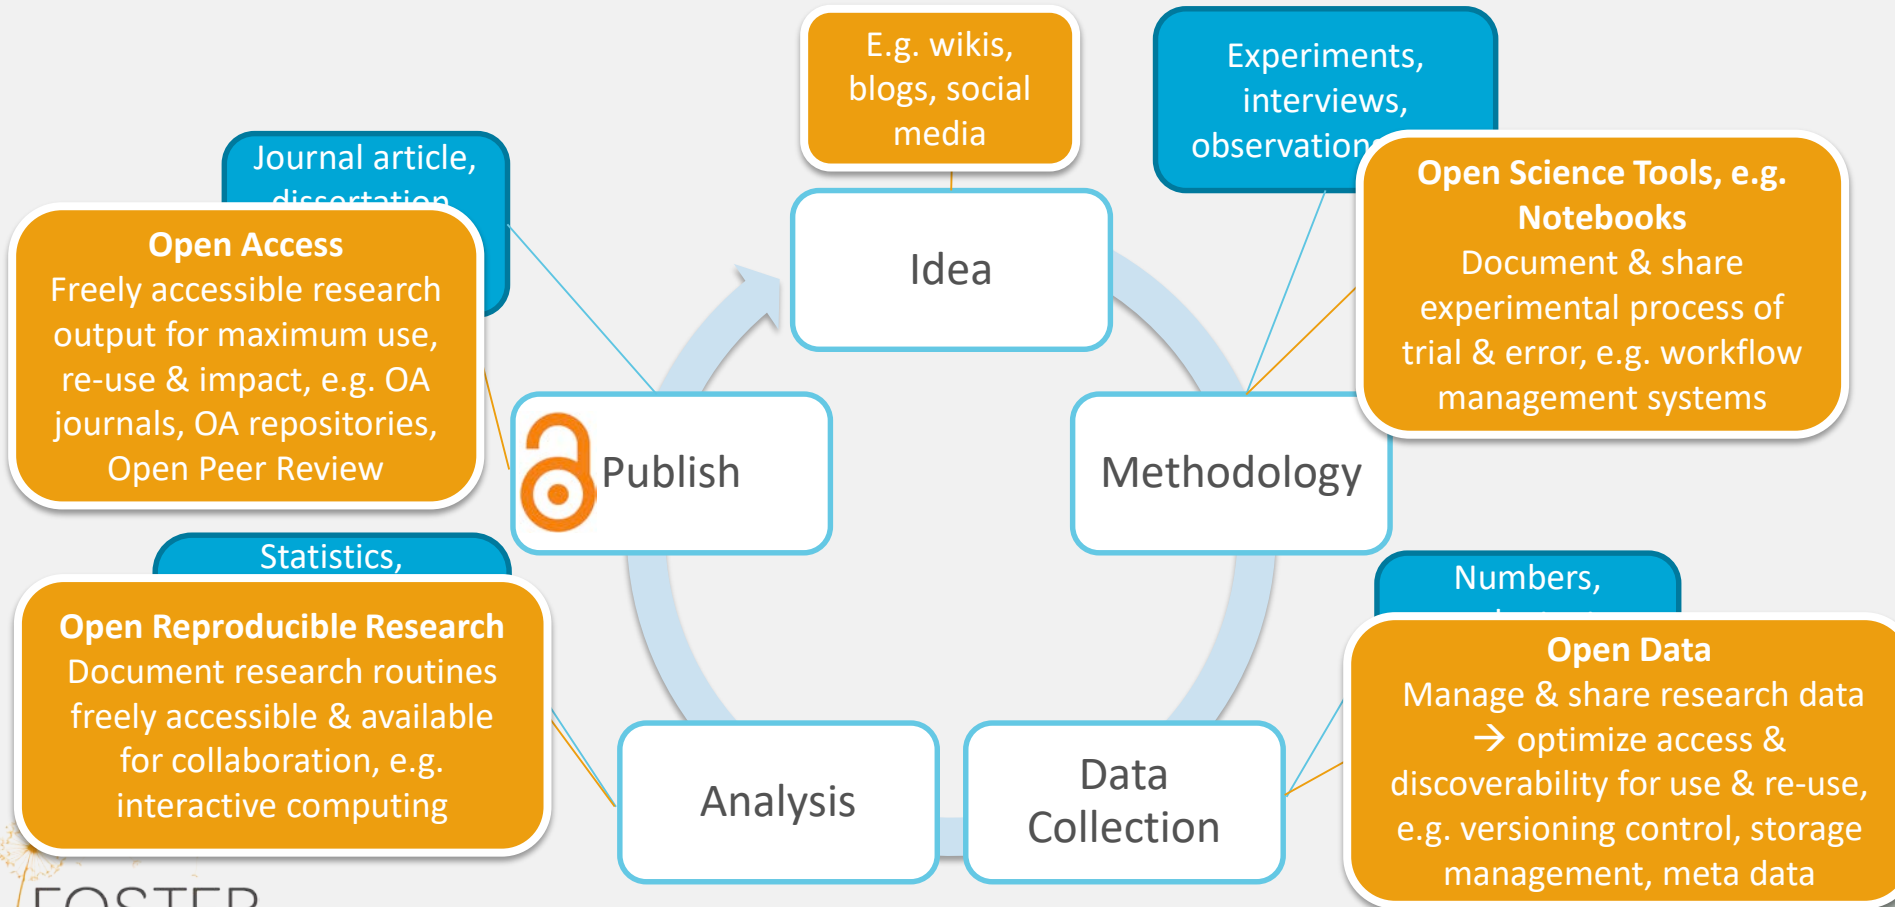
E.g. wikis, blogs, social media

Experiments, interviews, observation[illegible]

Journal article, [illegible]

Open Access
Freely accessible research output for maximum use, re-use & impact, e.g. OA journals, OA repositories, Open Peer Review

Idea

Open Science Tools, e.g. Notebooks
Document & share experimental process of trial & error, e.g. workflow management systems

Publish

Methodology

Statistics,

Open Reproducible Research
Document research routines freely accessible & available for collaboration, e.g. interactive computing

Numbers,

Open Data
Manage & share research data → optimize access & discoverability for use & re-use, e.g. versioning control, storage management, meta data

Analysis

Data Collection

FOSTER